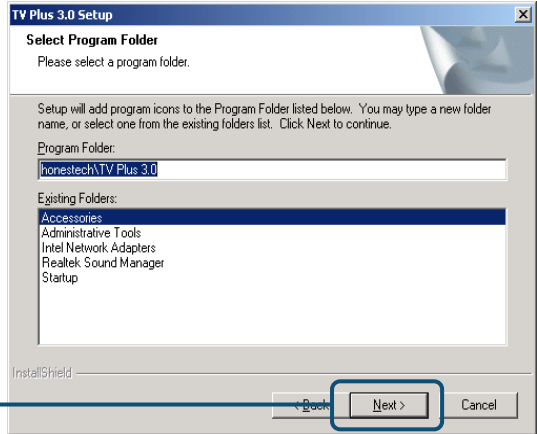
TV Plus 3.0 Setup

Select Program Folder

Please select a program folder.

Setup will add program icons to the Program Folder listed below. You may type a new folder name, or select one from the existing folders list. Click Next to continue.

Program Folder:

honestech\TV Plus 3.0

Existing Folders:

Accessories
Administrative Tools
Intel Network Adapters
Realtek Sound Manager
Startup

InstallShield

< Back

Next >

Cancel